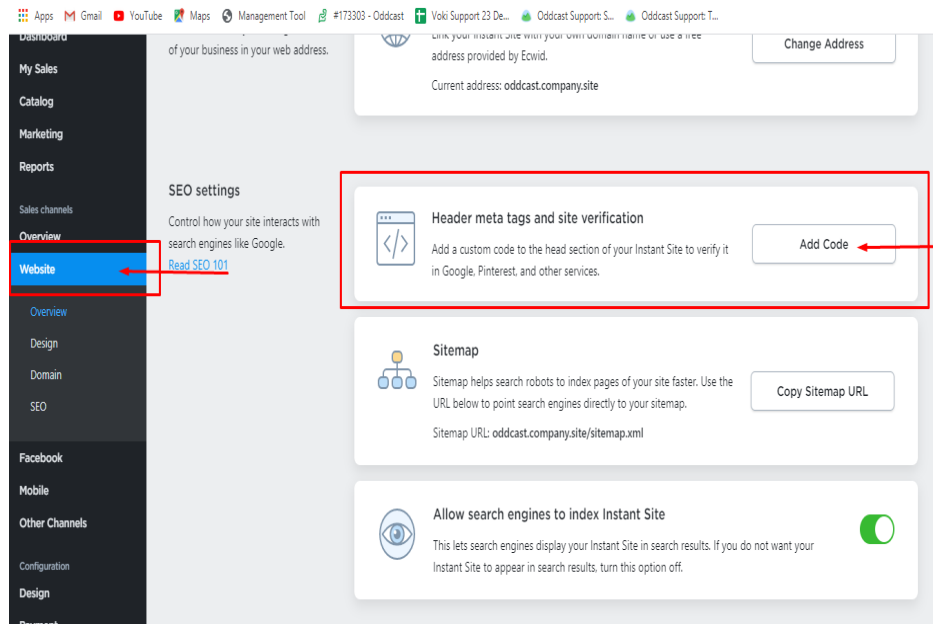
Apps Gmail YouTube Maps Management Tool #173303 - Oddcast Voki Support 23 De... Oddcast Support: S... Oddcast Support: T...

Dashboard
My Sales
Catalog
Marketing
Reports
Sales channels
Overview
Website
Overview
Design
Domain
SEO
Facebook
Mobile
Other Channels
Configuration
Design
Payment

of your business in your web address.

Link your Instant Site with your own domain name or use a free address provided by Ecwid.

Current address: oddcast.company.site

Change Address

SEO settings

Control how your site interacts with search engines like Google.

Read SEO 101

Header meta tags and site verification

Add a custom code to the head section of your Instant Site to verify it in Google, Pinterest, and other services.

Add Code

Sitemap

Sitemap helps search robots to index pages of your site faster. Use the URL below to point search engines directly to your sitemap.

Sitemap URL: oddcast.company.site/sitemap.xml

Copy Sitemap URL

Allow search engines to index Instant Site

This lets search engines display your Instant Site in search results. If you do not want your Instant Site to appear in search results, turn this option off.